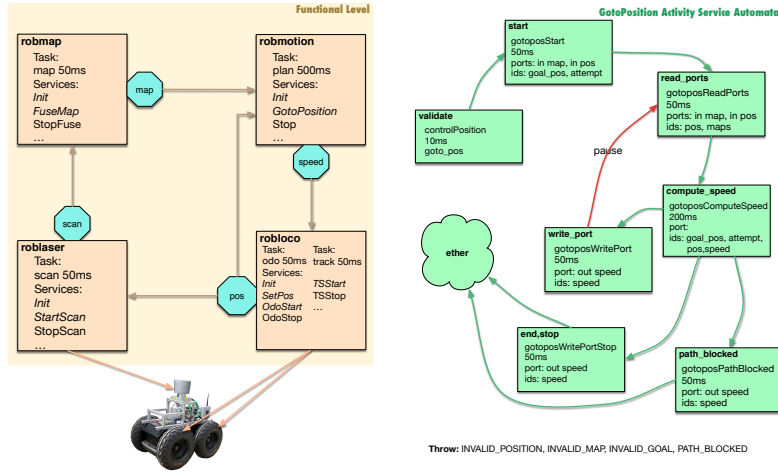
Functional Level

robmap
Task:
map 50ms
Services:
*Init*
*FuseMap*
StopFuse
...

map

robmotion
Task:
plan 500ms
Services:
*Init*
*GotoPosition*
Stop
...

speed

scan

roblaser
Task:
scan 50ms
Services:
*Init*
*StartScan*
StopScan
...

pos

robloco
Task:
odo 50ms
Services:
*Init*
*SetPos*
*OdoStart*
OdoStop

Task:
track 50ms
*TSStart*
TSStop
...

GotoPosition Activity Service Automata

start
gotoposStart
50ms
ports: in map, in pos
ids: goal_pos, attempt

validate
controlPosition
10ms
goto_pos

read_ports
gotoposReadPorts
50ms
ports: in map, in pos
ids: pos, maps

pause

compute_speed
gotoposComputeSpeed
200ms
port:
ids: goal_pos, attempt, pos,speed

write_port
gotoposWritePort
50ms
port: out speed
ids: speed

ether

end,stop
gotoposWritePortStop
50ms
port: out speed
ids: speed

path_blocked
gotoposPathBlocked
50ms
port: out speed
ids: speed

Throw: INVALID_POSITION, INVALID_MAP, INVALID_GOAL, PATH_BLOCKED